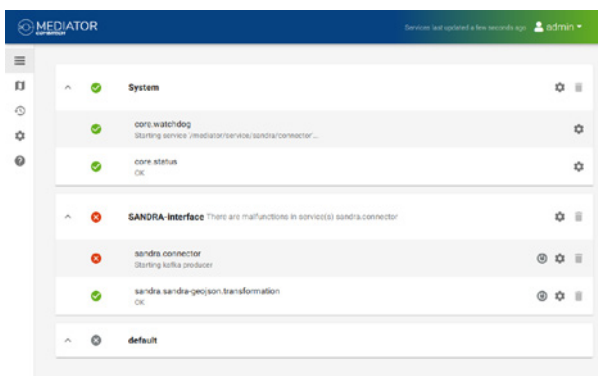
MEDIATOR

Services last updated a few seconds ago admin

System

core.watchdog
Starting service '/mediator/service/sandra/connector'...

core.status
OK

SANDRA-interface There are malfunctions in service(s) sandra.connector

sandra.connector
Starting kafka producer

sandra.sandra-geojson.transformation
OK

default